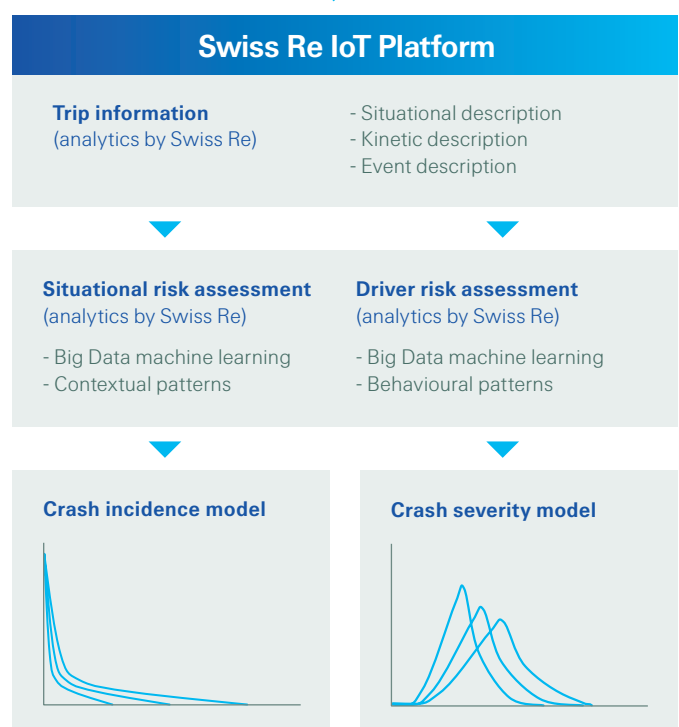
Swiss Re IoT Platform

Trip information
(analytics by Swiss Re)

- Situational description
- Kinetic description
- Event description

Situational risk assessment
(analytics by Swiss Re)

- Big Data machine learning
- Contextual patterns

Driver risk assessment
(analytics by Swiss Re)

- Big Data machine learning
- Behavioural patterns

Crash incidence model

Crash severity model